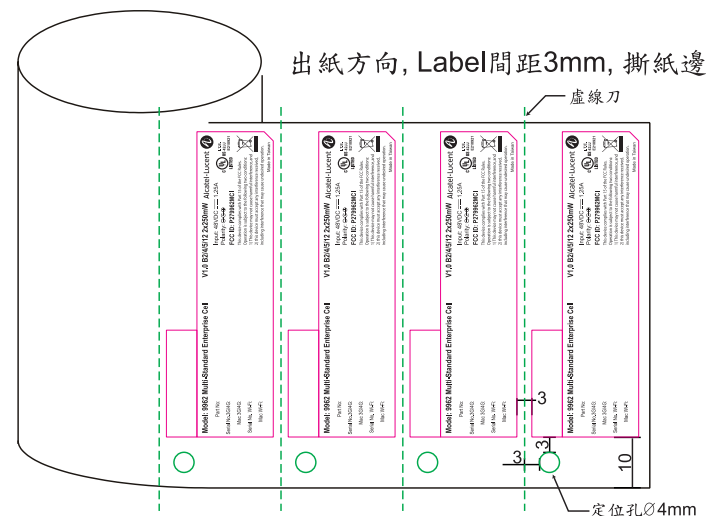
出紙方向, Label間距3mm, 撕紙邊

虛線刀

V1.0 B2/4/5/12 2x250mW Alcatel-Lucent
Input: 48VDC ⎓ 1.25A
Polarity:
FCC ID: P27I9862MCI
This device complies with Part 15 of the FCC Rules. Operation is subject to the following two conditions: (1) this device may not cause harmful interference, and (2) this device must accept any interference received, including interference that may cause undesired operation.

Model: 9862 Multi-Standard Enterprise Cell
Part No:
Serial No.(S/N):
Mac (ETH):
Mac (WiFi):

Made in Taiwan

3
3
3
10

定位孔∅4mm